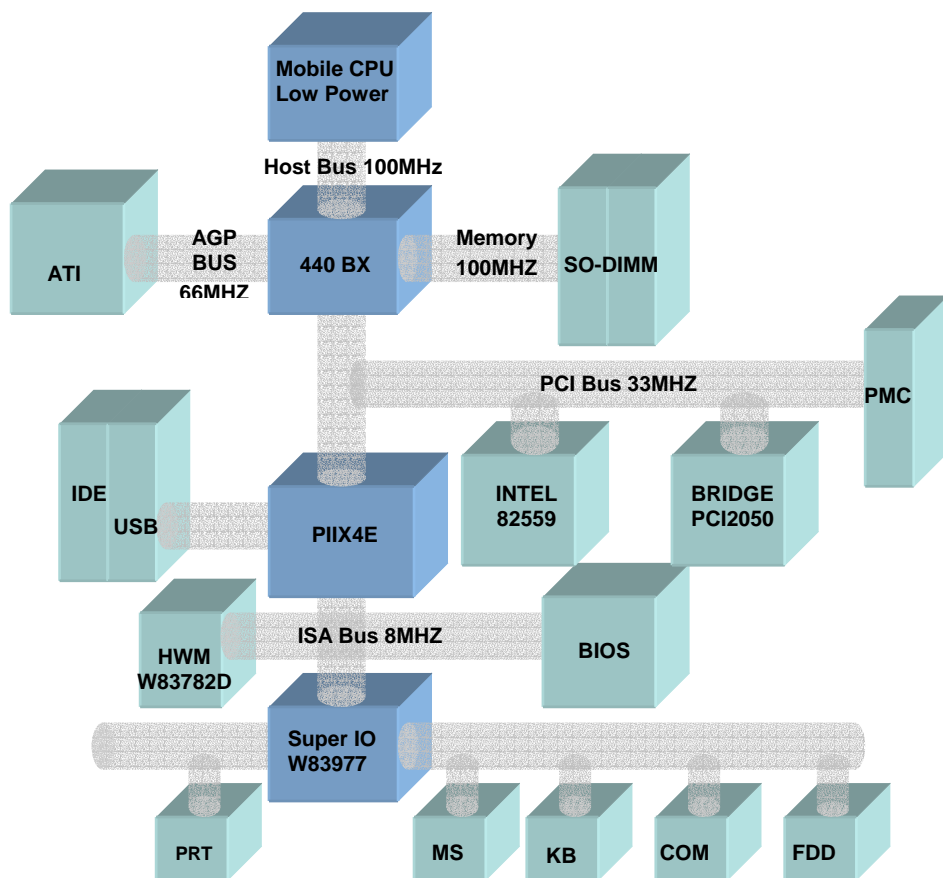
Mobile CPU
Low Power

Host Bus 100MHz

ATI

AGP
BUS
66MHZ

440 BX

Memory
100MHZ

SO-DIMM

PCI Bus 33MHZ

PMC

IDE

USB

PIIX4E

INTEL
82559

BRIDGE
PCI2050

HWM
W83782D

ISA Bus 8MHZ

BIOS

Super IO
W83977

PRT

MS

KB

COM

FDD